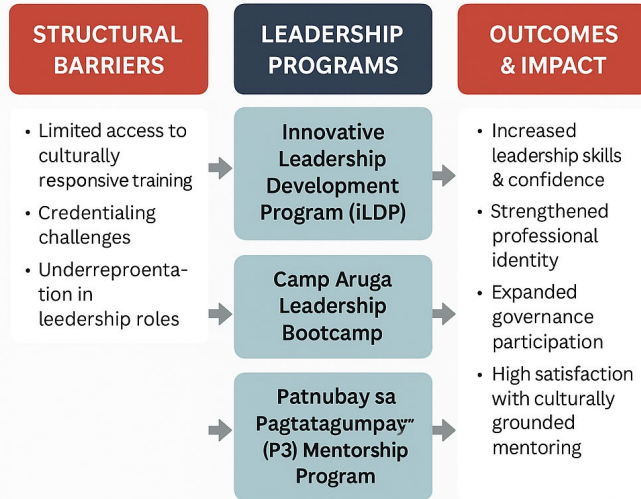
STRUCTURAL BARRIERS

• Limited access to culturally responsive training
• Credentialing challenges
• Underrepreontation in leedership roles

LEADERSHIP PROGRAMS

Innovative Leadership Development Program (iLDP)

Camp Aruga Leadership Bootcamp

Patnubay sa Pagtatagumpay" (P3) Mentorship Program

OUTCOMES & IMPACT

• Increased leadership skills & confidence
• Strengthened professional identity
• Expanded governance participation
• High satisfaction with culturally grounded mentoring